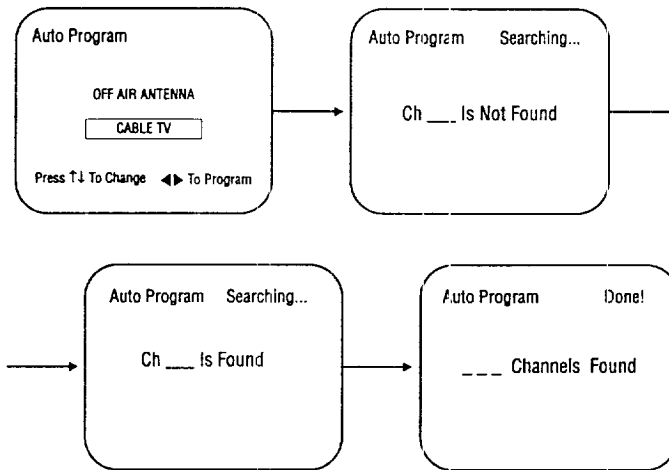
Auto Program

OFF AIR ANTENNA

CABLE TV

Press ↑↓ To Change ◀▶ To Program

Auto Program Searching...

Ch ___ Is Not Found

Auto Program Searching...

Ch ___ Is Found

Auto Program Done!

___ Channels Found